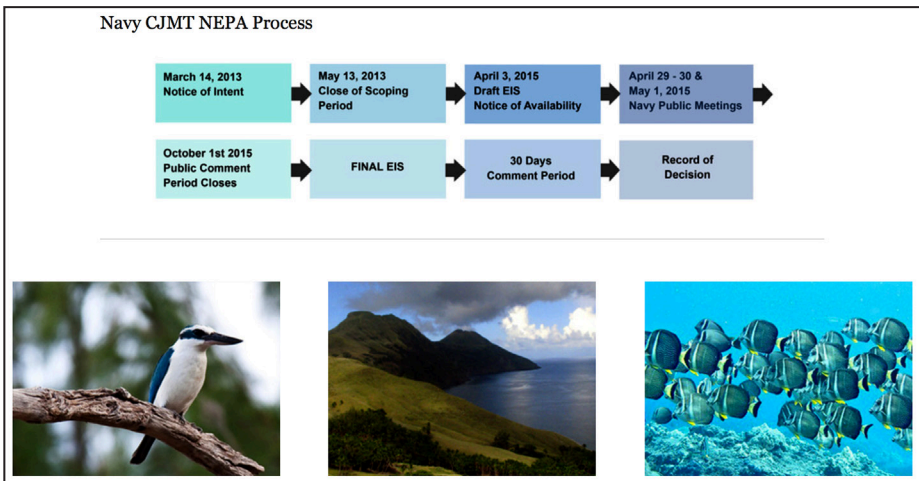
Navy CJMT NEPA Process

March 14, 2013
Notice of Intent

May 13, 2013
Close of Scoping Period

April 3, 2015
Draft EIS
Notice of Availability

April 29 - 30 &
May 1, 2015
Navy Public Meetings

October 1st 2015
Public Comment Period Closes

FINAL EIS

30 Days
Comment Period

Record of Decision